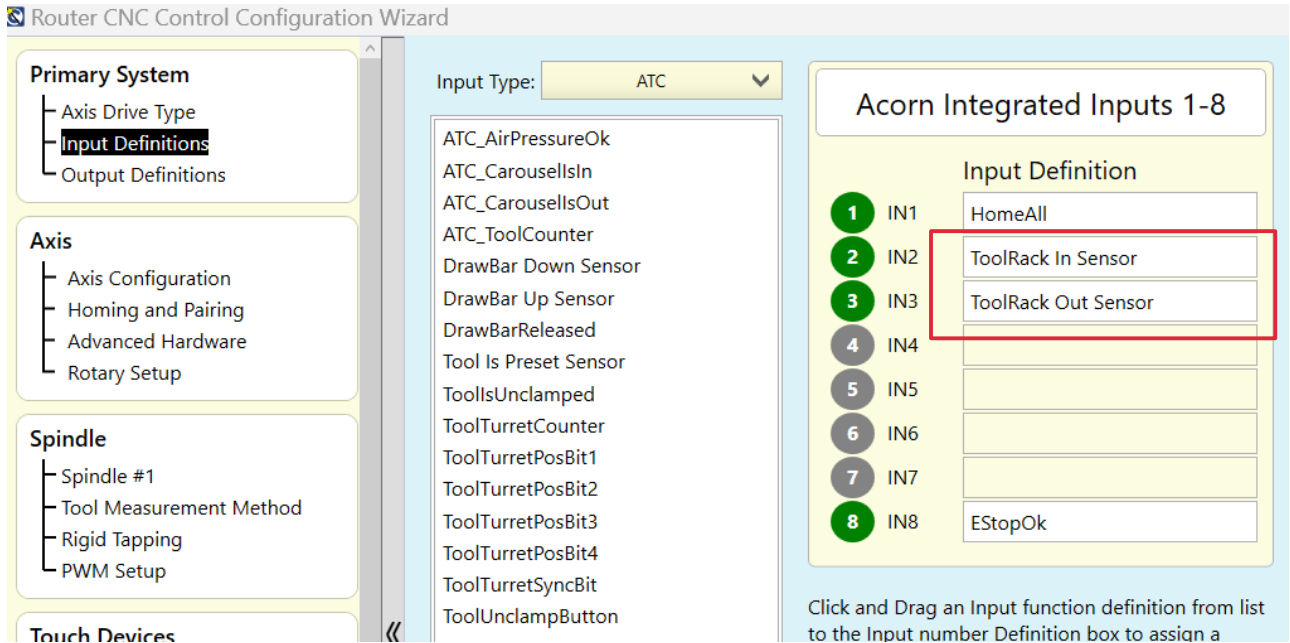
Router CNC Control Configuration Wizard

Primary System
Axis Drive Type
Input Definitions
Output Definitions

Axis
Axis Configuration
Homing and Pairing
Advanced Hardware
Rotary Setup

Spindle
Spindle #1
Tool Measurement Method
Rigid Tapping
PWM Setup

Touch Devices

«

Input Type: ATC

ATC_AirPressureOk
ATC_CarouselIsIn
ATC_CarouselIsOut
ATC_ToolCounter
DrawBar Down Sensor
DrawBar Up Sensor
DrawBarReleased
Tool Is Preset Sensor
ToolIsUnclamped
ToolTurretCounter
ToolTurretPosBit1
ToolTurretPosBit2
ToolTurretPosBit3
ToolTurretPosBit4
ToolTurretSyncBit
ToolUnclampButton

Acorn Integrated Inputs 1-8

Input Definition
1 IN1 HomeAll
2 IN2 ToolRack In Sensor
3 IN3 ToolRack Out Sensor
4 IN4
5 IN5
6 IN6
7 IN7
8 IN8 EStopOk

Click and Drag an Input function definition from list to the Input number Definition box to assign a